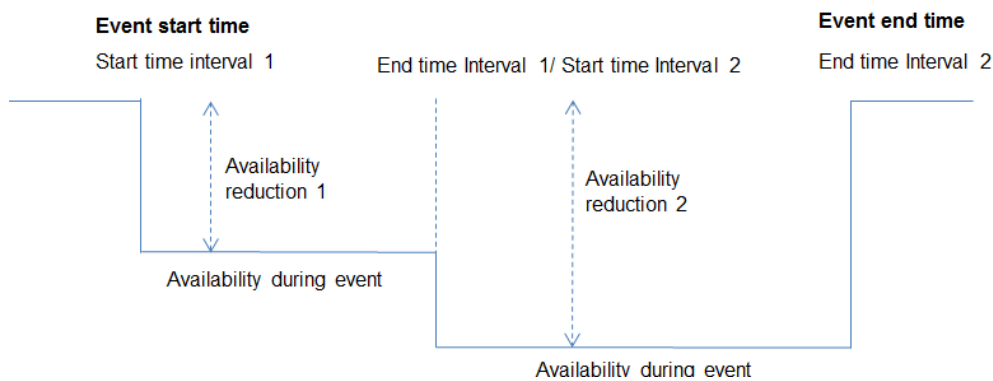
**Event start time**
Start time interval 1

End time Interval 1/ Start time Interval 2

**Event end time**
End time Interval 2

Availability reduction 1

Availability reduction 2

Availability during event

Availability during event